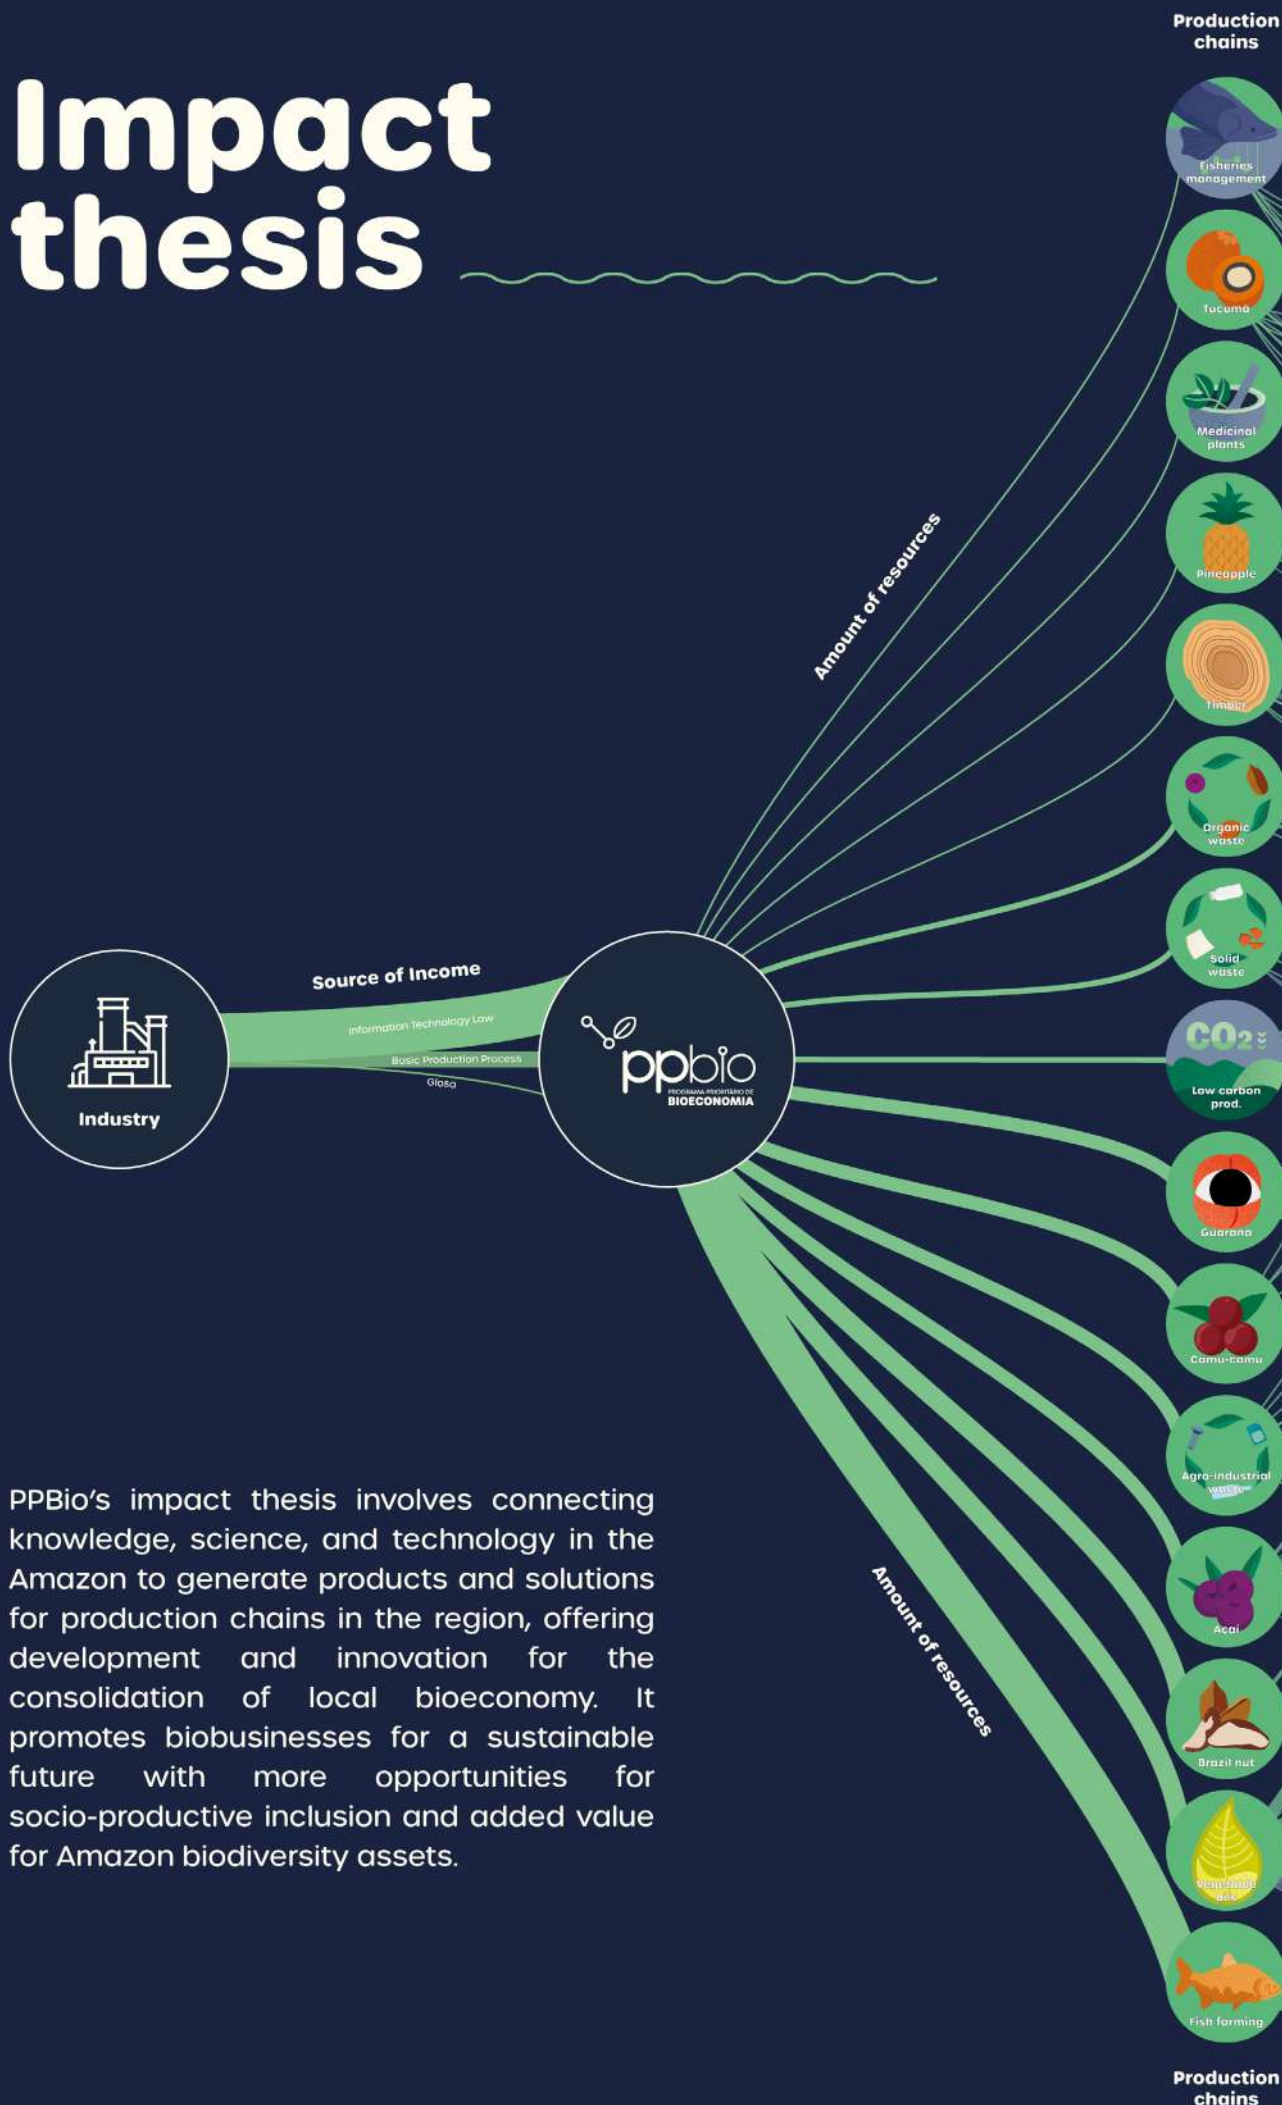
Production chains

Impact thesis

Amount of resources

Fisheries management

Tucuma

Medicinal plants

Pineapple

Timber

Organic waste

Solid waste

$CO_2$

Low carbon prod.

Guarana

Camu-camu

Agro-industrial waste

Acai

Brazil nut

Vegetable oils

Fish farming

Source of Income

Information Technology Law

Basic Production Process

Glosa

Industry

ppbio
PROGRAMA PRIORITÁRIO DE BIOECONOMIA

PPBio's impact thesis involves connecting knowledge, science, and technology in the Amazon to generate products and solutions for production chains in the region, offering development and innovation for the consolidation of local bioeconomy. It promotes biobusinesses for a sustainable future with more opportunities for socio-productive inclusion and added value for Amazon biodiversity assets.

Amount of resources

Production chains